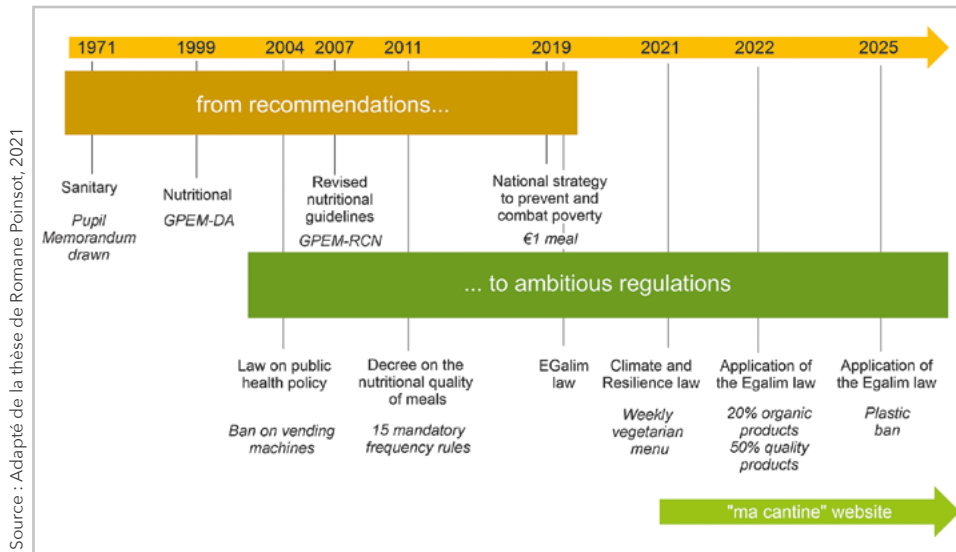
Source : Adapté de la thèse de Romane Poinsot, 2021

1971 1999 2004 2007 2011 2019 2021 2022 2025

from recommendations...

Sanitary
Pupil Memorandum drawn

Nutritional
GPEM-DA

Revised nutritional guidelines
GPEM-RCN

National strategy to prevent and combat poverty
€1 meal

... to ambitious regulations

Law on public health policy
Ban on vending machines

Decree on the nutritional quality of meals
15 mandatory frequency rules

EGalim law

Climate and Resilience law
Weekly vegetarian menu

Application of the Egalim law
20% organic products
50% quality products

Application of the Egalim law
Plastic ban

"ma cantine" website